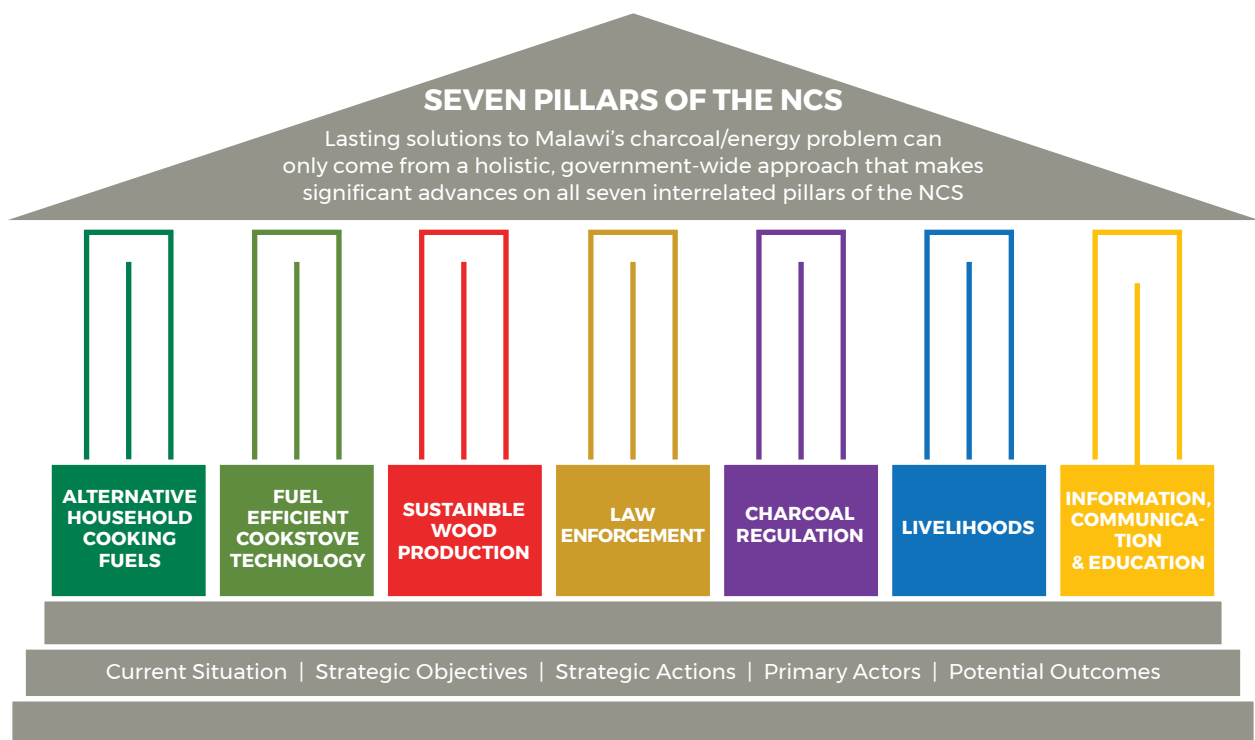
SEVEN PILLARS OF THE NCS

Lasting solutions to Malawi's charcoal/energy problem can only come from a holistic, government-wide approach that makes significant advances on all seven interrelated pillars of the NCS

ALTERNATIVE HOUSEHOLD COOKING FUELS

FUEL EFFICIENT COOKSTOVE TECHNOLOGY

SUSTAINBLE WOOD PRODUCTION

LAW ENFORCEMENT

CHARCOAL REGULATION

LIVELIHOODS

INFORMATION, COMMUNICATION & EDUCATION

Current Situation | Strategic Objectives | Strategic Actions | Primary Actors | Potential Outcomes